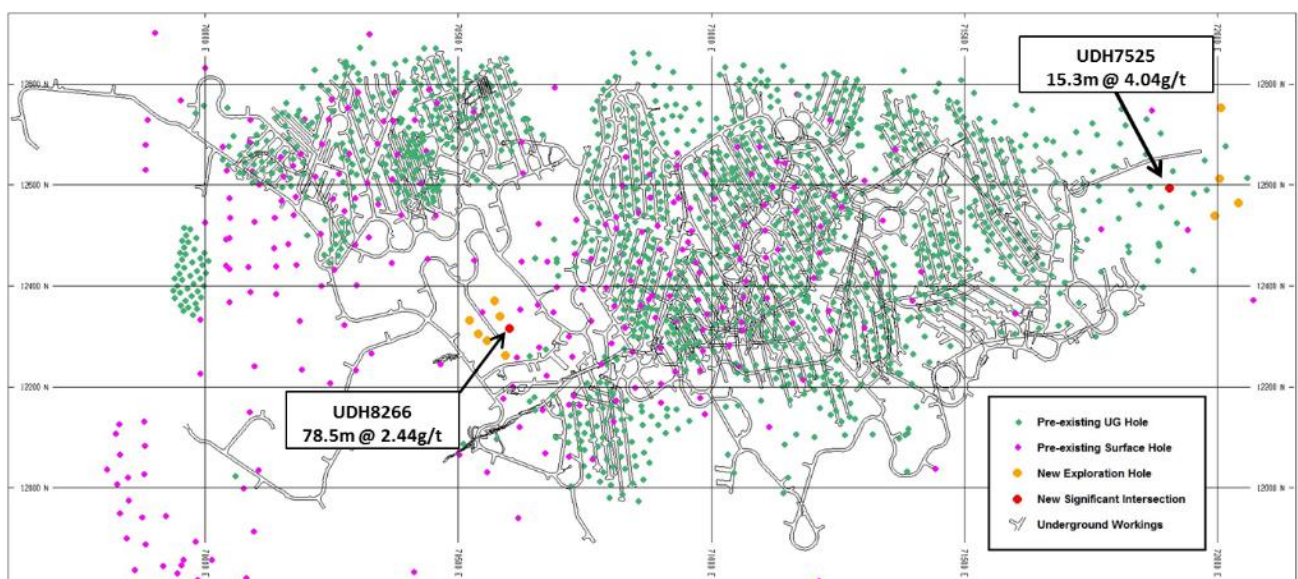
UDH7525
15.3m @ 4.04g/t

UDH8266
78.5m @ 2.44g/t

12600 N
12500 N
12400 N
12300 N
12200 N
12100 N

Pre-existing UG Hole
Pre-existing Surface Hole
New Exploration Hole
New Significant Intersection
Underground Workings